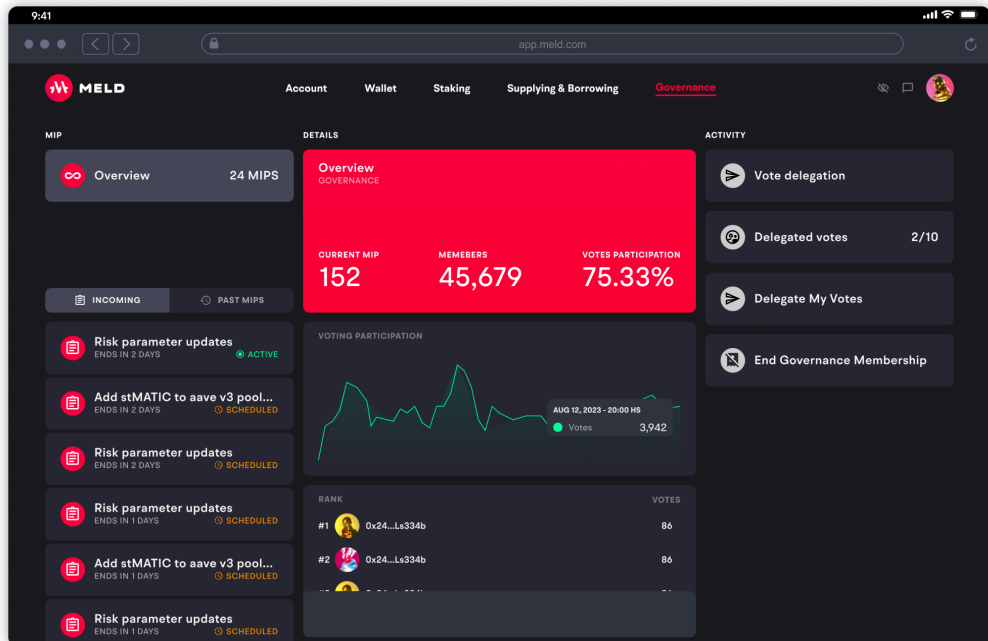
9:41

app.meld.com

MELD

Account Wallet Staking Supplying & Borrowing Governance

MIP

Overview 24 MIPS

INCOMING PAST MIPS

Risk parameter updates
ENDS IN 2 DAYS ACTIVE

Add stMATIC to aave v3 pool...
ENDS IN 2 DAYS SCHEDULED

Risk parameter updates
ENDS IN 2 DAYS SCHEDULED

Risk parameter updates
ENDS IN 1 DAYS SCHEDULED

Add stMATIC to aave v3 pool...
ENDS IN 1 DAYS SCHEDULED

Risk parameter updates
ENDS IN 1 DAYS SCHEDULED

DETAILS

Overview
GOVERNANCE

CURRENT MIP
152

MEMEBERS
45,679

VOTES PARTICIPATION
75.33%

VOTING PARTICIPATION

AUG 12, 2023 - 20:00 HS
Votes 3,942

RANK VOTES

#1 0x24...Ls334b 86

#2 0x24...Ls334b 86

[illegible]

ACTIVITY

Vote delegation

Delegated votes 2/10

Delegate My Votes

End Governance Membership